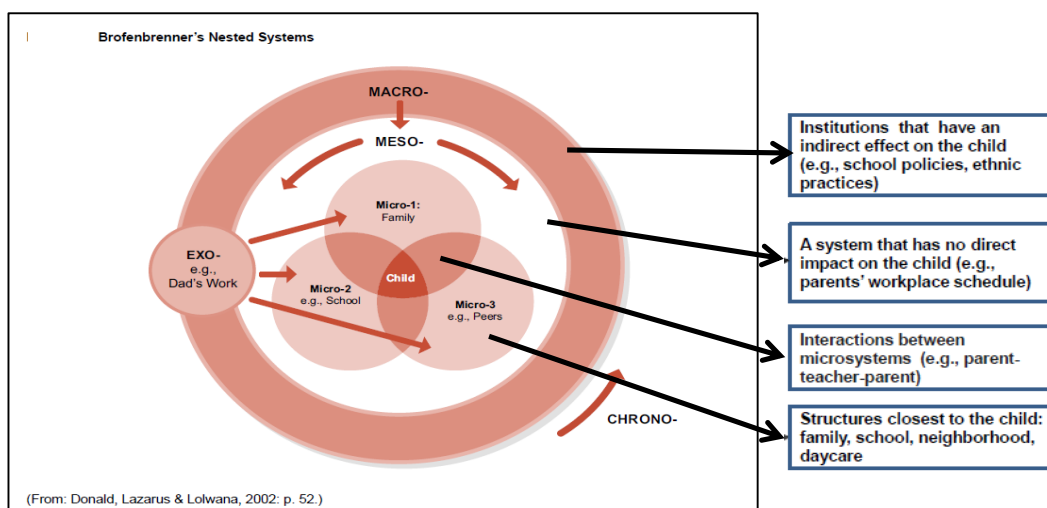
Brofenbrenner's Nested Systems

MACRO-

MESO-

Micro-1: Family

EXO- e.g., Dad's Work

Child

Micro-2 e.g., School

Micro-3 e.g., Peers

CHRONO-

(From: Donald, Lazarus & Lolwana, 2002: p. 52.)

Institutions that have an indirect effect on the child (e.g., school policies, ethnic practices)

A system that has no direct impact on the child (e.g., parents' workplace schedule)

Interactions between microsystems (e.g., parent-teacher-parent)

Structures closest to the child: family, school, neighborhood, daycare